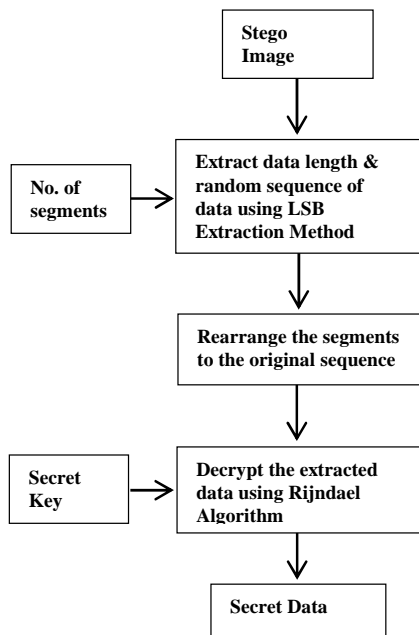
Stego Image

No. of segments

Extract data length & random sequence of data using LSB Extraction Method

Rearrange the segments to the original sequence

Secret Key

Decrypt the extracted data using Rijndael Algorithm

Secret Data